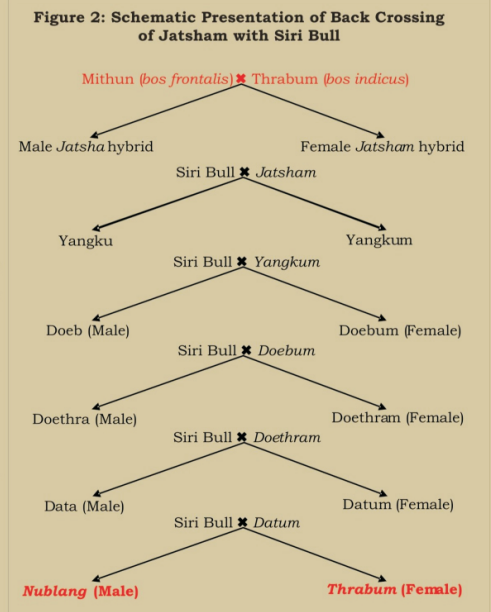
**Figure 2: Schematic Presentation of Back Crossing of Jatsham with Siri Bull**

Mithun (*bos frontalis*) ✖ Thrabum (*bos indicus*)

Male *Jatsha* hybrid

Female *Jatsham* hybrid

Siri Bull ✖ *Jatsham*

Yangku

Yangkum

Siri Bull ✖ *Yangkum*

Doeb (Male)

Doebum (Female)

Siri Bull ✖ *Doebum*

Doethra (Male)

Doethram (Female)

Siri Bull ✖ *Doethram*

Data (Male)

Datum (Female)

Siri Bull ✖ *Datum*

***Nublang* (Male)**

***Thrabum* (Female)**